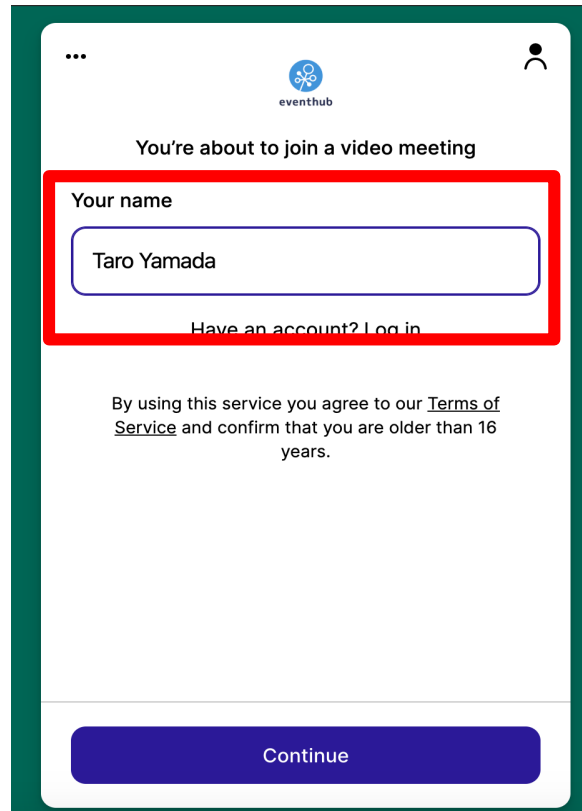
...

eventhub

You’re about to join a video meeting

Your name

Taro Yamada

Have an account? Log in

By using this service you agree to our Terms of Service and confirm that you are older than 16 years.

Continue